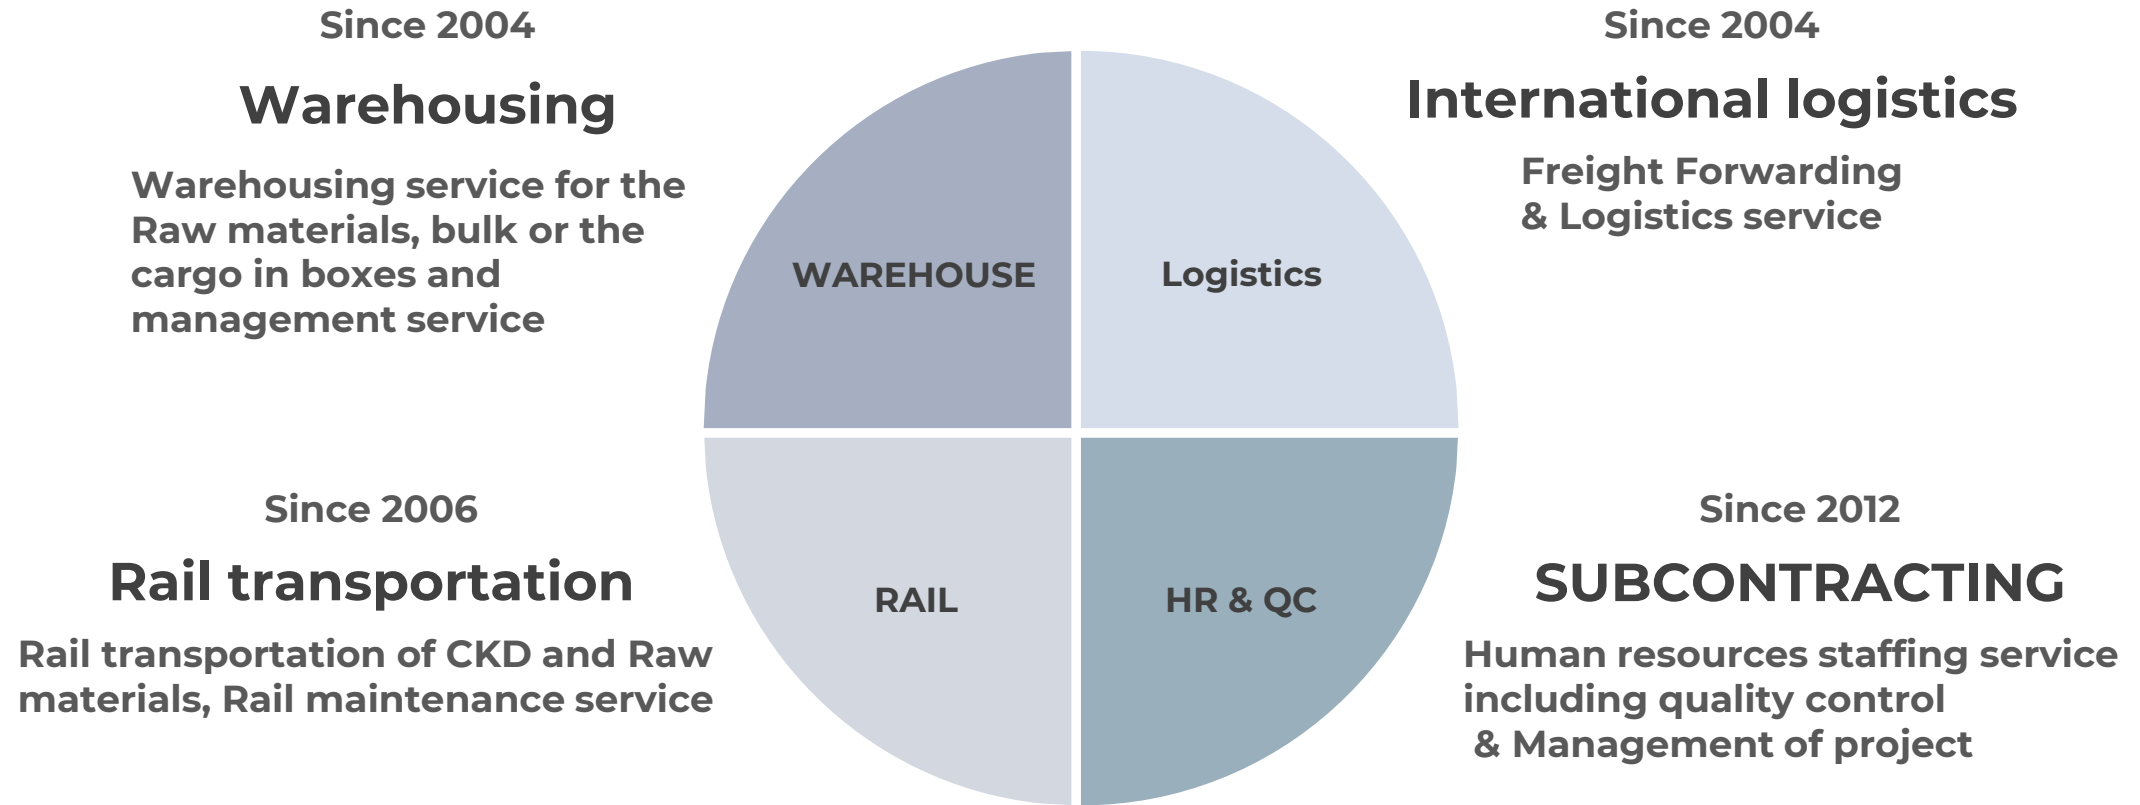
Since 2004

Warehousing

Warehousing service for the Raw materials, bulk or the cargo in boxes and management service

WAREHOUSE

Logistics

Since 2004

International logistics

Freight Forwarding & Logistics service

Since 2006

Rail transportation

Rail transportation of CKD and Raw materials, Rail maintenance service

RAIL

HR & QC

Since 2012

SUBCONTRACTING

Human resources staffing service including quality control & Management of project